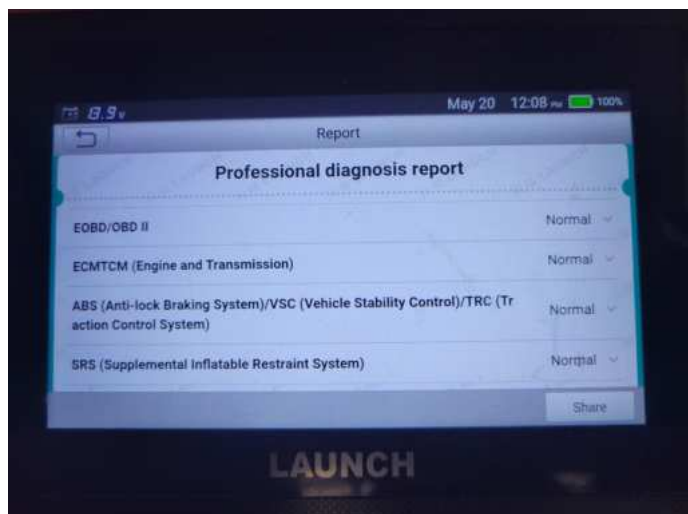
8.9v

May 20 12:08 PM 100%

Report

Professional diagnosis report

| | |
|---|---|
| EOBD/OBD II | Normal |
| ECMTCM (Engine and Transmission) | Normal |
| ABS (Anti-lock Braking System)/VSC (Vehicle Stability Control)/TRC (Traction Control System) | Normal |
| SRS (Supplemental Inflatable Restraint System) | Normal |

Share

LAUNCH